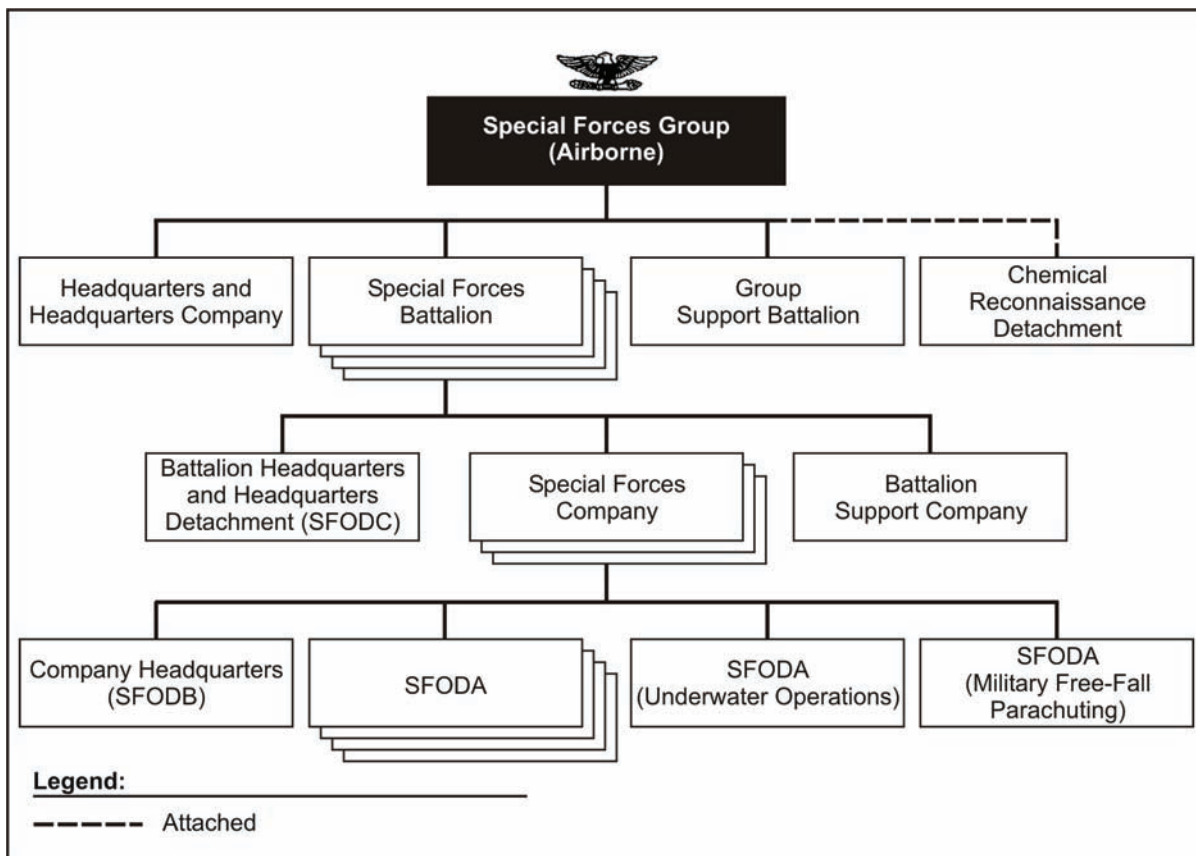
Special Forces Group (Airborne)

Headquarters and Headquarters Company

Special Forces Battalion

Group Support Battalion

Chemical Reconnaissance Detachment

Battalion Headquarters and Headquarters Detachment (SFODC)

Special Forces Company

Battalion Support Company

Company Headquarters (SFODB)

SFODA

SFODA (Underwater Operations)

SFODA (Military Free-Fall Parachuting)

Legend:

Attached